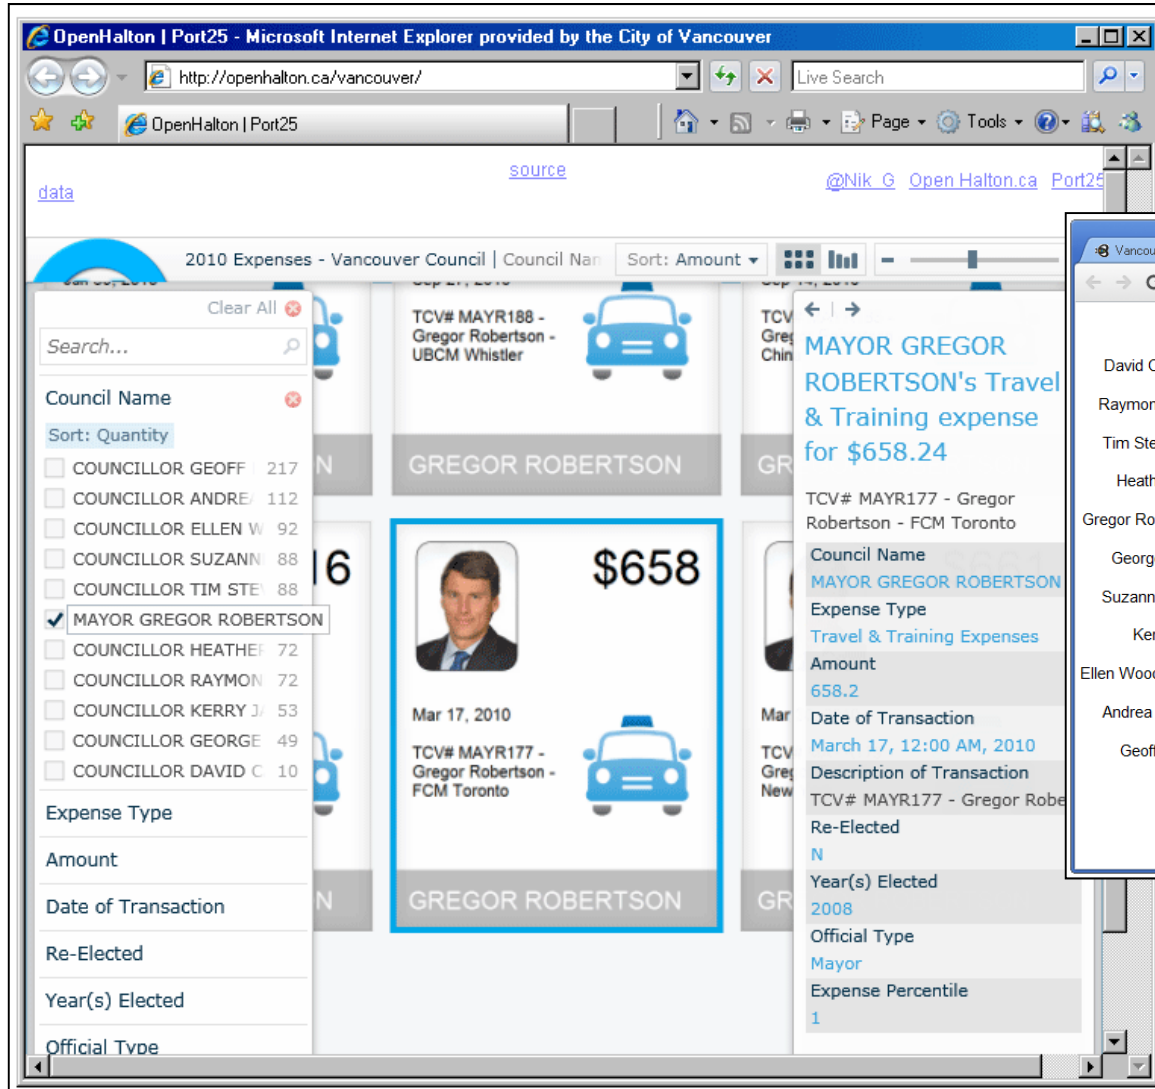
OpenHalton | Port25 - Microsoft Internet Explorer provided by the City of Vancouver

http://openhalton.ca/vancouver/

Live Search

OpenHalton | Port25

Page Tools

source

data

@Nik_G Open Halton.ca Port25

2010 Expenses - Vancouver Council | Council Nan Sort: Amount

Clear All

Search...

Council Name

Sort: Quantity

COUNCILLOR GEOFF 217
COUNCILLOR ANDRE 112
COUNCILLOR ELLEN W 92
COUNCILLOR SUZANN 88
COUNCILLOR TIM STE 88
MAYOR GREGOR ROBERTSON
COUNCILLOR HEATHE 72
COUNCILLOR RAYMON 72
COUNCILLOR KERRY J 53
COUNCILLOR GEORGE 49
COUNCILLOR DAVID C 10

Expense Type

Amount

Date of Transaction

Re-Elected

Year(s) Elected

Official Type

TCV# MAYR188 - Gregor Robertson - UBCM Whistler

GREGOR ROBERTSON

$658

Mar 17, 2010

TCV# MAYR177 - Gregor Robertson - FCM Toronto

GREGOR ROBERTSON

MAYOR GREGOR ROBERTSON's Travel & Training expense for $658.24

TCV# MAYR177 - Gregor Robertson - FCM Toronto

Council Name
MAYOR GREGOR ROBERTSON
Expense Type
Travel & Training Expenses
Amount
658.2
Date of Transaction
March 17, 12:00 AM, 2010
Description of Transaction
TCV# MAYR177 - Gregor Robe
Re-Elected
N
Year(s) Elected
2008
Official Type
Mayor
Expense Percentile
1

Vancou

David C
Raymon
Tim Ste
Heath
Gregor Ro
Georg
Suzann
Ker
Ellen Woo
Andrea
Geof